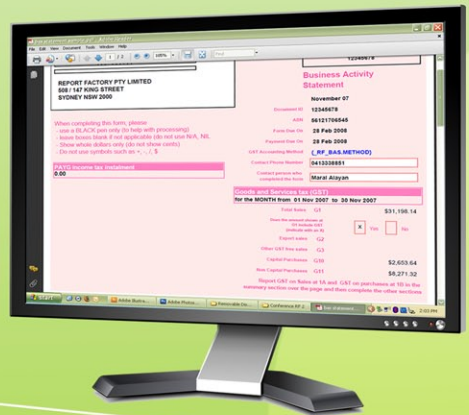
File Edit View Document Tools Window Help

100%

Find

12345678

REPORT FACTORY PTY LIMITED
508 / 147 KING STREET
SYDNEY NSW 2000

Business Activity Statement

November 07

Document ID 12345678

ABN 56121706545

Form Due On 28 Feb 2008

Payment Due On 28 Feb 2008

GST Accounting Method {_RF_BAS.METHOD}

Contact Phone Number 0413038851

Contact person who completed the form Maral Alayan

When completing this form, please:
- use a BLACK pen only (to help with processing)
- leave boxes blank if not applicable (do not use N/A, Nil)
- Show whole dollars only (do not show cents)
- Do not use symbols such as +, -, /, $

PAYG income tax instalment

0.00

Goods and Services tax (GST)

for the MONTH from 01 Nov 2007 to 30 Nov 2007

Total Sales G1 $31,198.14

Does the amount shown at G1 include GST? (indicate with an X) X Yes No

Export sales G2

Other GST-free sales G3

Capital Purchases G10 $2,653.64

Non Capital Purchases G11 $8,271.32

Report GST on Sales at 1A and GST on purchases at 1B in the summary section over the page and then complete the other sections

Adobe Illustr...

Adobe Photo...

Removable Di...

Conference AT...

Vol. Advance...

2:02 PM